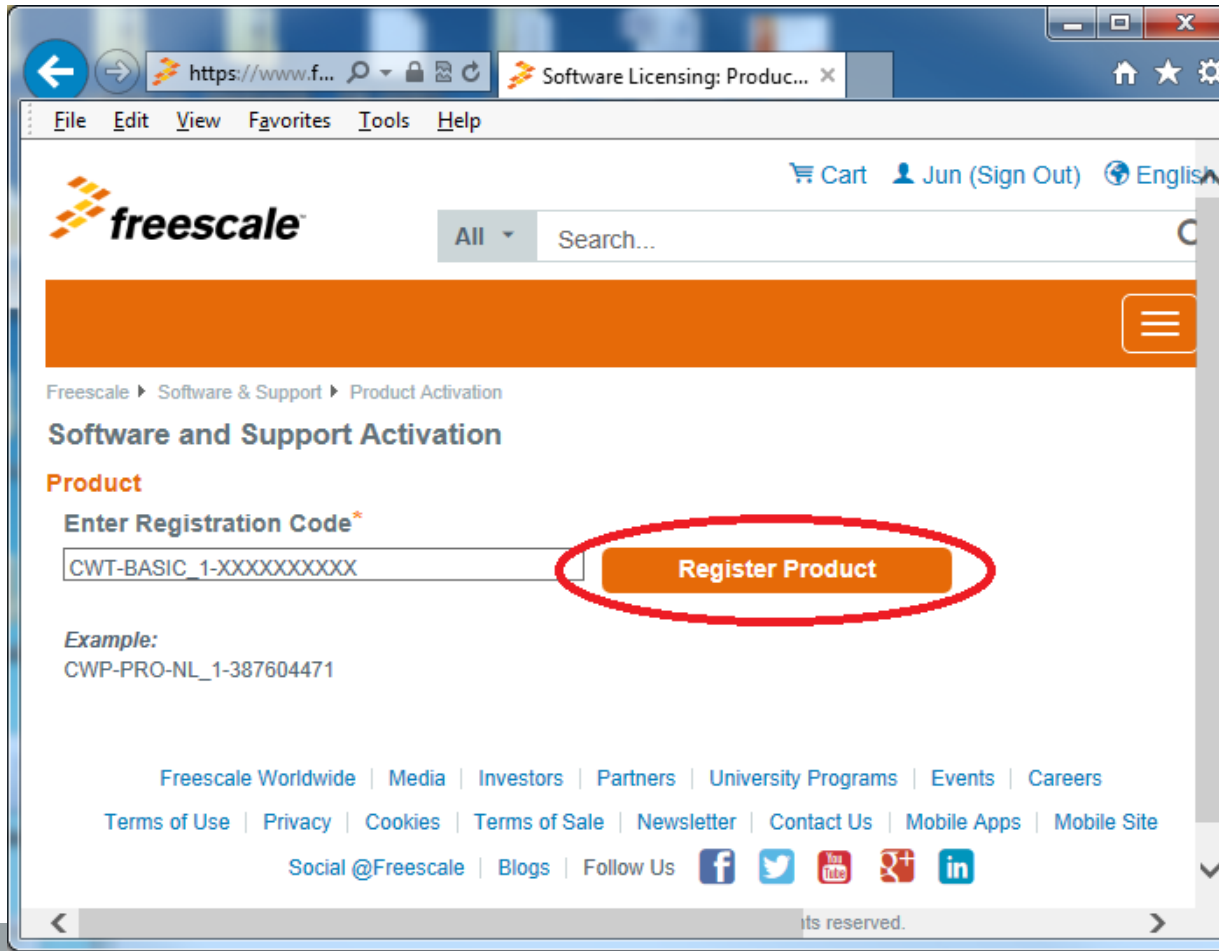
https://www.f...

Software Licensing: Produc... ×

File Edit View Favorites Tools Help

Cart Jun (Sign Out) English

freescale

All

Search...

Freescale ▸ Software & Support ▸ Product Activation

Software and Support Activation

Product

Enter Registration Code*

CWT-BASIC_1-XXXXXXXXXX

Register Product

Example:
CWP-PRO-NL_1-387604471

Freescale Worldwide | Media | Investors | Partners | University Programs | Events | Careers

Terms of Use | Privacy | Cookies | Terms of Sale | Newsletter | Contact Us | Mobile Apps | Mobile Site

Social @Freescale | Blogs | Follow Us

You Tube

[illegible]ts reserved.